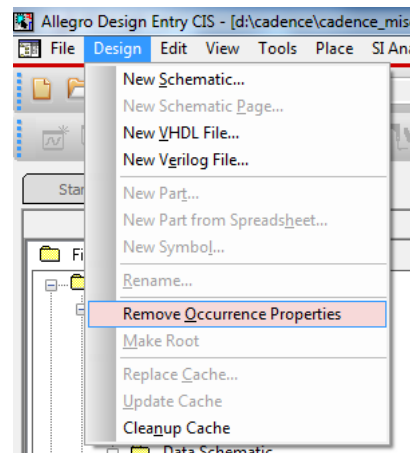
Allegro Design Entry CIS - [d:\cadence\cadence_mi

File Design Edit View Tools Place SI Ana

Star

Fi

New Schematic...
New Schematic Page...
New VHDL File...
New Verilog File...
New Part...
New Part from Spreadsheet...
New Symbol...
Rename...
Remove Occurrence Properties
Make Root
Replace Cache...
Update Cache
Cleanup Cache

Data Schematic